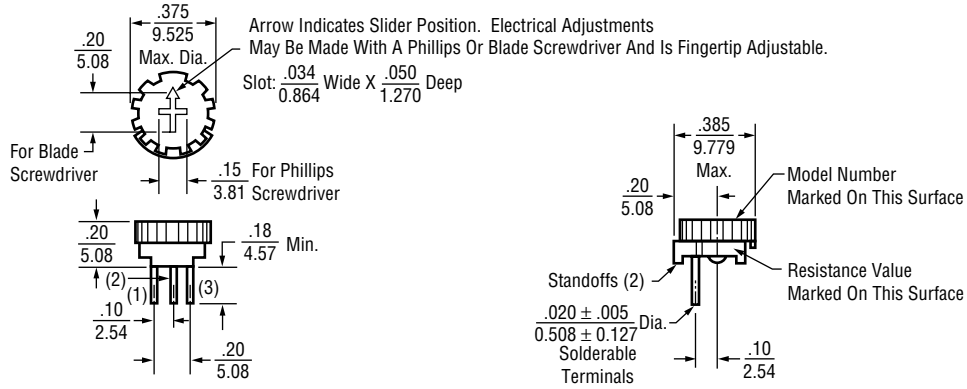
$\frac{.375}{9.525}$ Max. Dia.

$\frac{.20}{5.08}$

Arrow Indicates Slider Position. Electrical Adjustments May Be Made With A Phillips Or Blade Screwdriver And Is Fingertip Adjustable.

Slot: $\frac{.034}{0.864}$ Wide X $\frac{.050}{1.270}$ Deep

For Blade Screwdriver

$\frac{.15}{3.81}$ For Phillips Screwdriver

$\frac{.20}{5.08}$

$\frac{.18}{4.57}$ Min.

(2)

(1)

(3)

$\frac{.10}{2.54}$

$\frac{.20}{5.08}$

$\frac{.385}{9.779}$ Max.

$\frac{.20}{5.08}$

Model Number Marked On This Surface

Standoffs (2)

Resistance Value Marked On This Surface

$\frac{.020 \pm .005}{0.508 \pm 0.127}$ Dia.

Solderable Terminals

$\frac{.10}{2.54}$